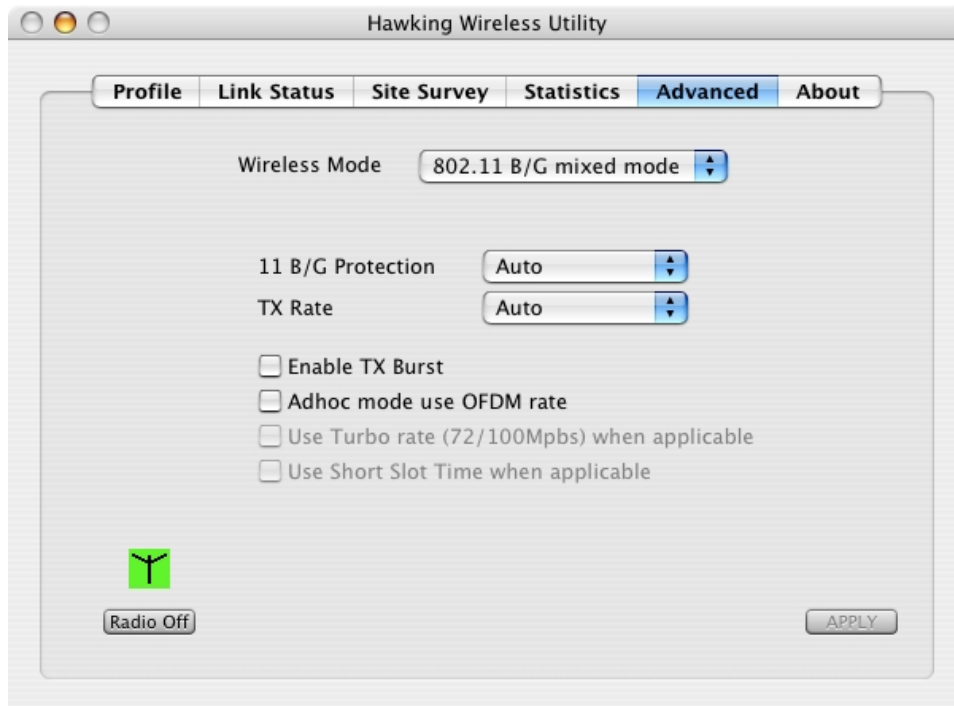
Hawking Wireless Utility

Profile | Link Status | Site Survey | Statistics | Advanced | About

Wireless Mode 802.11 B/G mixed mode

11 B/G Protection Auto

TX Rate Auto

Enable TX Burst

Adhoc mode use OFDM rate

Use Turbo rate (72/100Mpbs) when applicable

Use Short Slot Time when applicable

Radio Off

APPLY